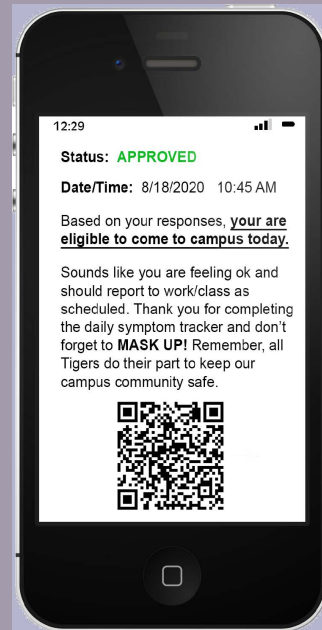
12:29

Status: APPROVED

Date/Time: 8/18/2020 10:45 AM

Based on your responses, your are eligible to come to campus today.

Sounds like you are feeling ok and should report to work/class as scheduled. Thank you for completing the daily symptom tracker and don't forget to MASK UP! Remember, all Tigers do their part to keep our campus community safe.